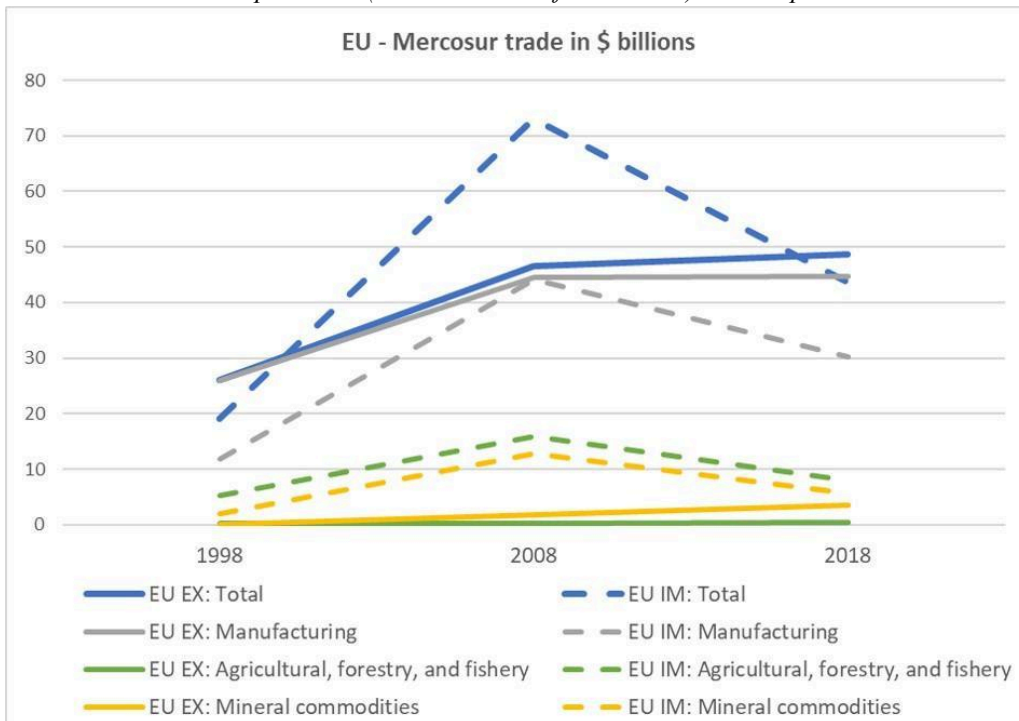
EU - Mercosur trade in $ billions

80
70
60
50
40
30
20
10
0

1998
2008
2018

EU EX: Total
EU IM: Total
EU EX: Manufacturing
EU IM: Manufacturing
EU EX: Agricultural, forestry, and fishery
EU IM: Agricultural, forestry, and fishery
EU EX: Mineral commodities
EU IM: Mineral commodities